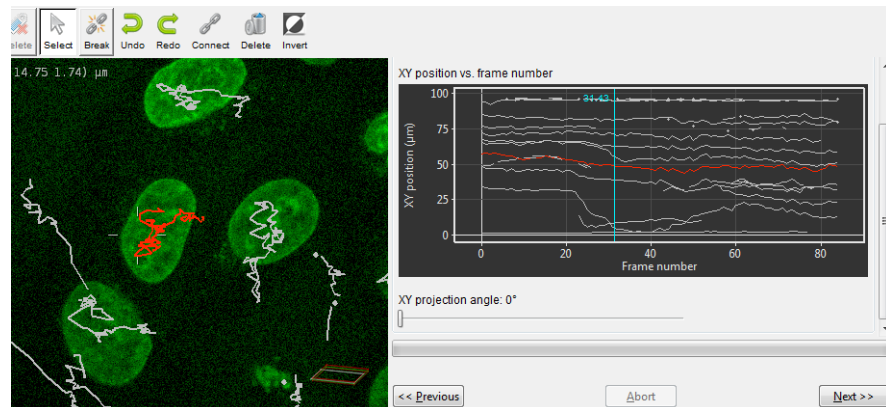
elete Select Break Undo Redo Connect Delete Invert

14.75 1.74) µm

XY position vs. frame number

100
75
50
25
0

34.43

XY position (µm)

0 20 40 60 80
Frame number

XY projection angle: 0°

<< Previous
Abort
Next >>